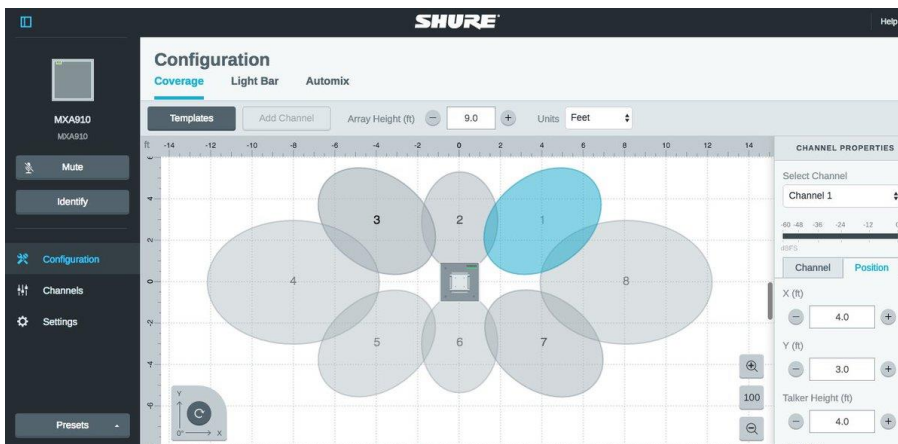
SHURE

Help

MXA910
MXA910

Mute

Identify

Configuration

Channels

Settings

Presets

Configuration

Coverage Light Bar Automix

Templates

Add Channel

Array Height (ft)

9.0

Units

Feet

ft -14 -12 -10 -8 -6 -4 -2 0 2 4 6 8 10 12 14

4
2
0
-2
-4
-6

3
2
1
4
8
5
6
7

Y
0°
X

100

CHANNEL PROPERTIES

Select Channel

Channel 1

-60 -48 -36 -24 -12

dBFS

Channel

Position

X (ft)

4.0

Y (ft)

3.0

Talker Height (ft)

4.0